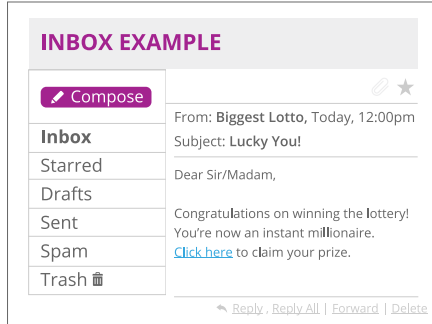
INBOX EXAMPLE

Compose

Inbox
Starred
Drafts
Sent
Spam
Trash

From: **Biggest Lotto**, Today, 12:00pm
Subject: **Lucky You!**

Dear Sir/Madam,

Congratulations on winning the lottery! You're now an instant millionaire. Click here to claim your prize.

Reply | Reply All | Forward | Delete